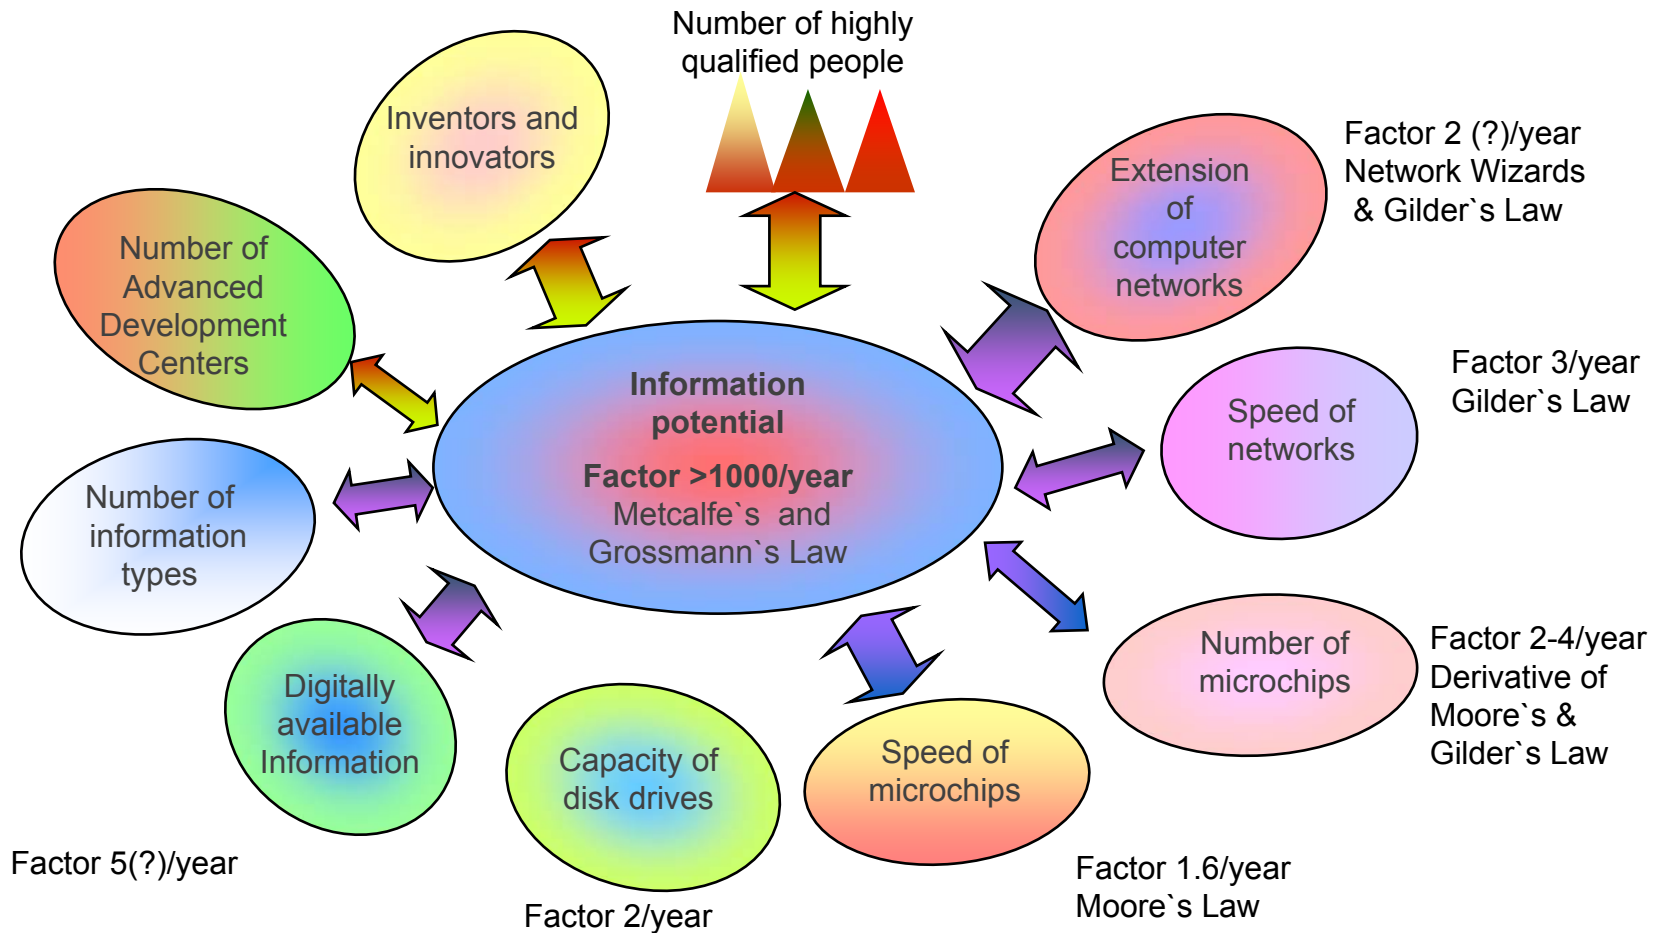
Number of highly qualified people

Inventors and innovators

Number of Advanced Development Centers

Extension of computer networks

Factor 2 (?)/year
Network Wizards
& Gilder`s Law

Information potential

Factor >1000/year
Metcalfe`s and Grossmann`s Law

Speed of networks

Factor 3/year
Gilder`s Law

Number of information types

Number of microchips

Factor 2-4/year
Derivative of Moore`s & Gilder`s Law

Digitally available Information

Capacity of disk drives

Speed of microchips

Factor 5(?)/year

Factor 2/year

Factor 1.6/year
Moore`s Law